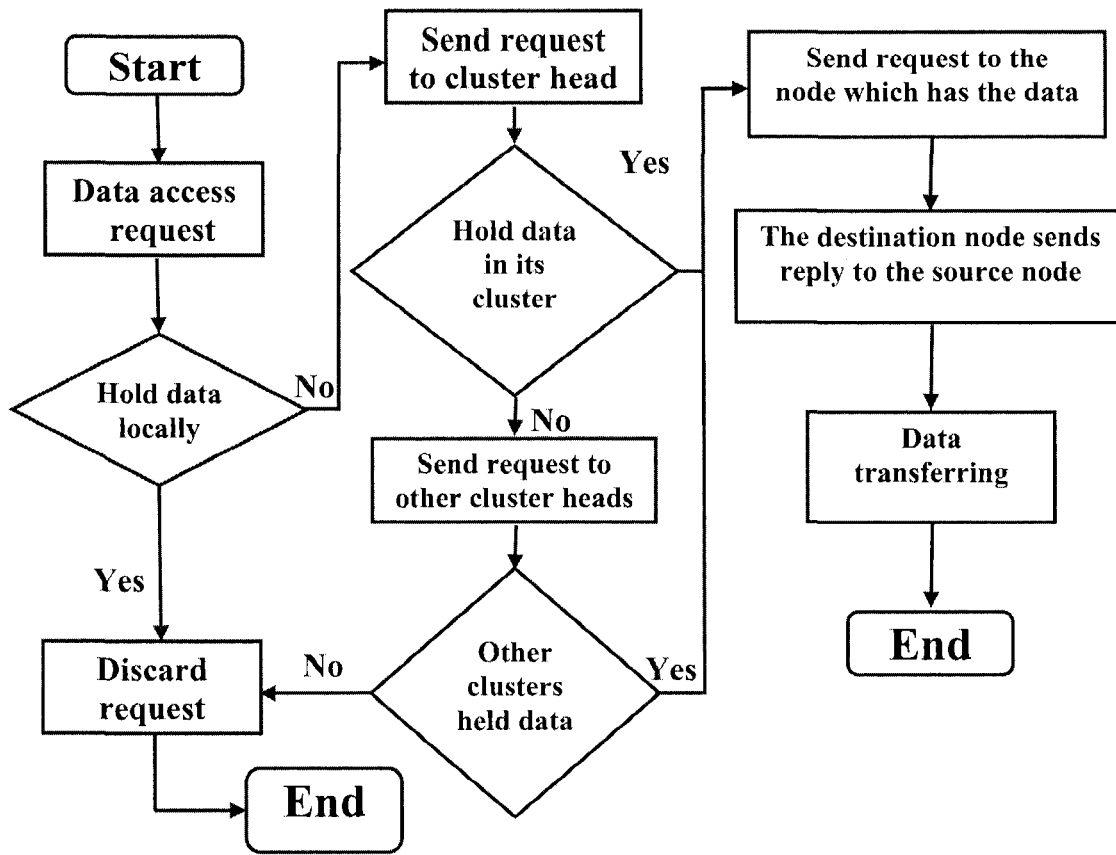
Start

Data access request

Hold data locally

No

Yes

Discard request

End

Send request to cluster head

Hold data in its cluster

Yes

No

Send request to other cluster heads

Other clusters held data

No

Yes

Send request to the node which has the data

The destination node sends reply to the source node

Data transferring

End